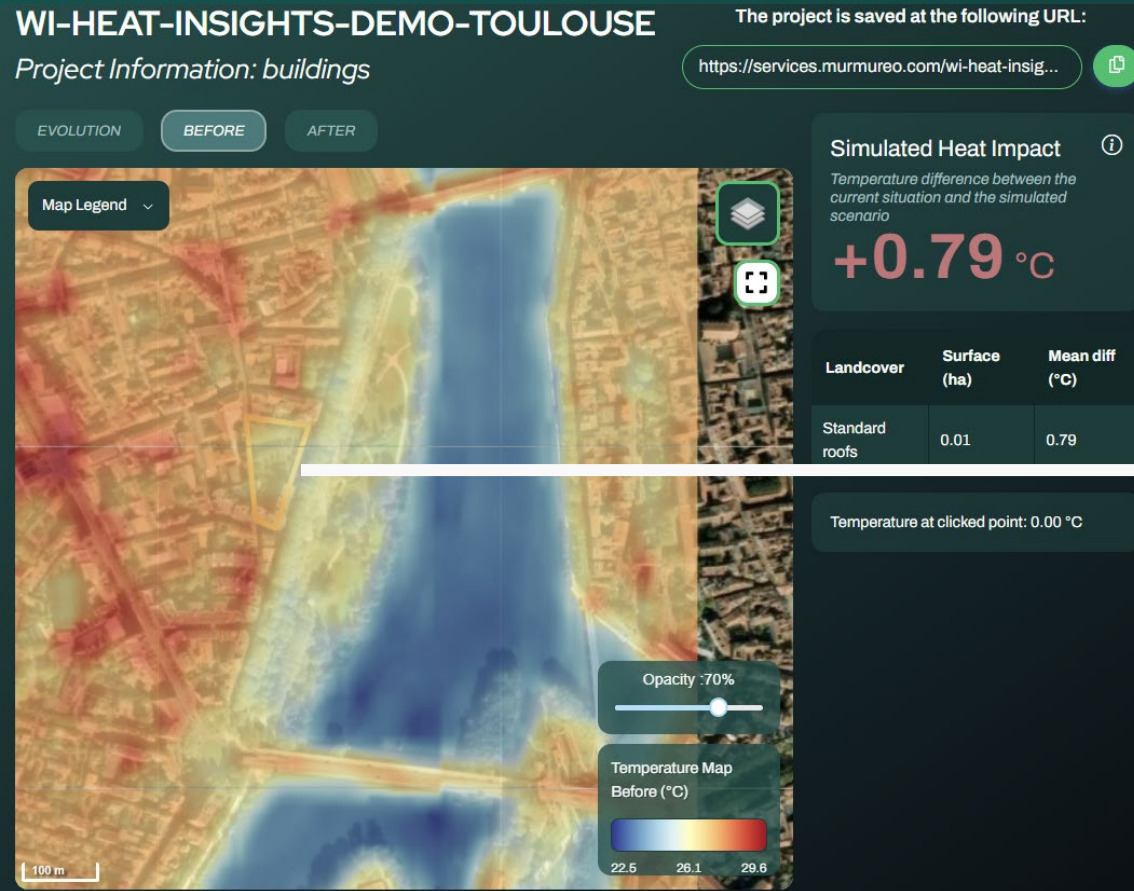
WI-HEAT-INSIGHTS-DEMO-TOULOUSE

Project Information: buildings

The project is saved at the following URL:

https://services.murmureo.com/wi-heat-insig...

EVOLUTION

BEFORE

AFTER

Map Legend

Simulated Heat Impact

Temperature difference between the current situation and the simulated scenario

+0.79 °C

| Landcover | Surface (ha) | Mean diff (°C) |
|---|---|---|
| Standard roofs | 0.01 | 0.79 |

Temperature at clicked point: 0.00 °C

Opacity :70%

Temperature Map Before (°C)

22.5 26.1 29.6

100 m